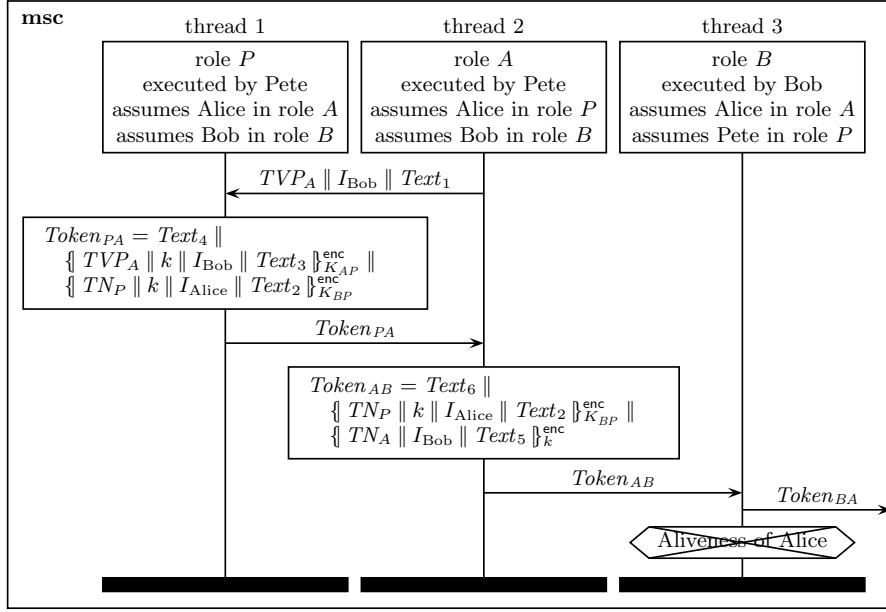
**msc**

thread 1

thread 2

thread 3

role $P$
executed by Pete
assumes Alice in role $A$
assumes Bob in role $B$

role $A$
executed by Pete
assumes Alice in role $P$
assumes Bob in role $B$

role $B$
executed by Bob
assumes Alice in role $A$
assumes Pete in role $P$

$TVP_A \parallel I_{\mathrm{Bob}} \parallel Text_1$

$Token_{PA} = Text_4 \parallel \{\!| TVP_A \parallel k \parallel I_{\mathrm{Bob}} \parallel Text_3 |\!\}^{\mathsf{enc}}_{K_{AP}} \parallel \{\!| TN_P \parallel k \parallel I_{\mathrm{Alice}} \parallel Text_2 |\!\}^{\mathsf{enc}}_{K_{BP}}$

$Token_{PA}$

$Token_{AB} = Text_6 \parallel \{\!| TN_P \parallel k \parallel I_{\mathrm{Alice}} \parallel Text_2 |\!\}^{\mathsf{enc}}_{K_{BP}} \parallel \{\!| TN_A \parallel I_{\mathrm{Bob}} \parallel Text_5 |\!\}^{\mathsf{enc}}_{k}$

$Token_{AB}$

$Token_{BA}$

Aliveness of Alice